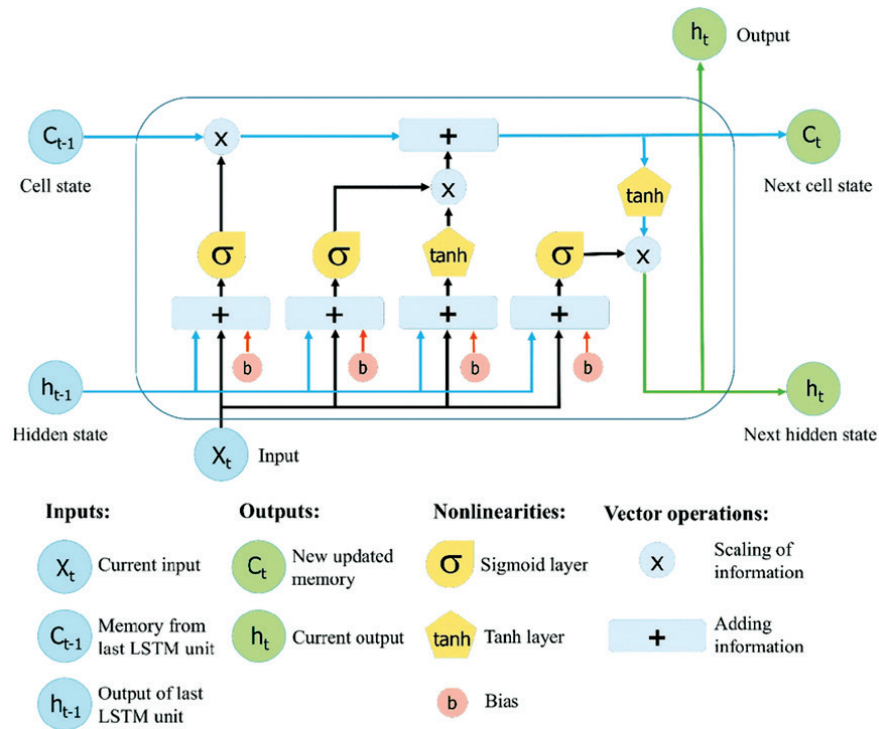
$h_t$ Output

$C_{t-1}$

Cell state

x

+

x

tanh

$C_t$

Next cell state

σ

σ

tanh

σ

x

+

+

+

+

b

b

b

b

$h_{t-1}$

Hidden state

$X_t$ Input

$h_t$

Next hidden state

Inputs:

$X_t$ Current input

$C_{t-1}$ Memory from last LSTM unit

$h_{t-1}$ Output of last LSTM unit

Outputs:

$C_t$ New updated memory

$h_t$ Current output

Nonlinearities:

σ Sigmoid layer

tanh Tanh layer

b Bias

Vector operations:

x Scaling of information

+ Adding information